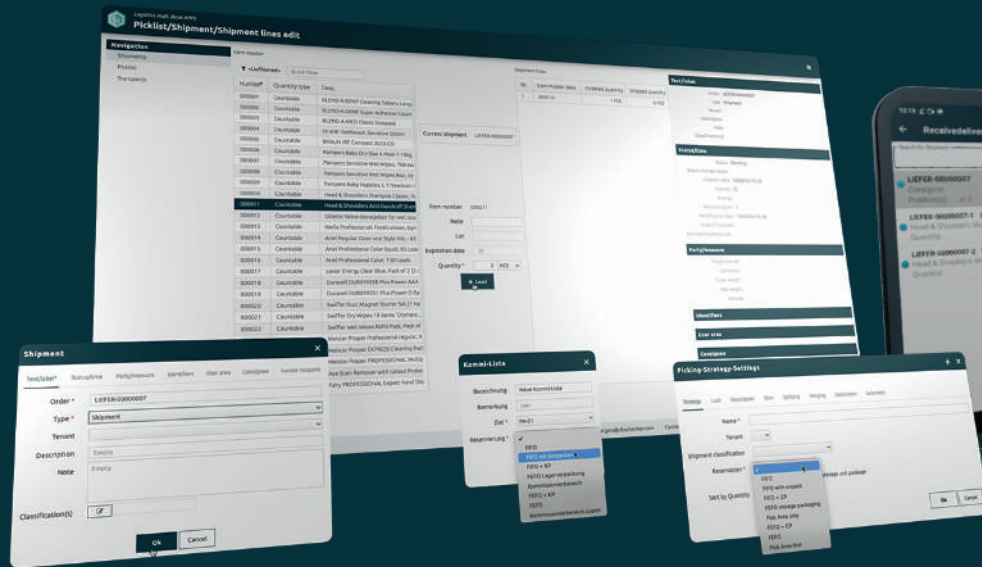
Logistics multi device wms
Picklist/Shipment/Shipment lines edit

Navigation
Shipments
Picklist
Transports

Item master
▼ <Unfiltered> Quick Filter

| Number | Quantity type | Desc. |
|---|---|---|
| 000001 | Countable | BLEND-A-DENT Cleaning Tablets Long |
| 000002 | Countable | BLEND-A-DENT Super Adhesive Cream |
| 000003 | Countable | BLEND-A-MED Classic Toothpaste |
| 000004 | Countable | Oral-B Toothbrush Sensitive |
| 000005 | Countable | BRAUN IRT Compact 3010 CD |
| 000006 | Countable | Pampers Baby Dry Size 4 |
| 000007 | Countable | Pampers Sensitive Wet Wipes |
| 000008 | Countable | Pampers Sensitive Wet Wipes Box |
| 000009 | Countable | Pampers Baby Nappies |
| 000010 | Countable | Head & Shoulders Shampoo Classic |
| 000011 | Countable | Head & Shoulders Anti Dandruff Shampoo |
| 000012 | Countable | Gillette Fusion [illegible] |
| 000013 | Countable | Wella Professionals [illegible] |
| 000014 | Countable | Ariel Regular Colour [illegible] |
| 000015 | Countable | Ariel Professional Color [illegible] |
| 000016 | Countable | Ariel Professional Color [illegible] |
| 000017 | Countable | Lenor Energy Clear Blue |
| 000018 | Countable | Duracell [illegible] |
| 000019 | Countable | Duracell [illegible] |
| 000020 | Countable | Swiffer Dust Magnet Starter Set |
| 000021 | Countable | Swiffer Dry Wipes |
| 000022 | Countable | Swiffer wet Wipes |
| 000023 | Countable | Meister Proper Professional |
| | | Meister Proper EXTREME Cleaning |
| | | Meister Proper PROFESSIONAL |
| | | Meister Proper Remover |
| | | Fairy PROFESSIONAL Expert |

Current shipment LIEFER-00000007

Item number 000011
Note
Lot
Expiration date
Quantity * 0 PCE
+ Load

Shipment lines
| Nr | Item master label | Ordered quantity | Shipped quantity |
|---|---|---|---|
| 1 | 000010 | 1 PCE | 0 PCE |

Text/label
Order LIEFER-00000007
Type Shipment
Tenant
Description
Note
Classifications
Transactions
Status Waiting
Party/measure
Identifiers
User area
Consignee

Shipment
Text/label* Status/time Party/measure Identifiers User area Consignee Invoice recipient
Order * LIEFER-00000007
Type * Shipment
Tenant
Description Empty
Note Empty
Classification(s)
Ok Cancel

Kommi-Liste
Bezeichnung Neue Kommi-Liste
Bemerkung Leer
Ziel * PK-01
Reservierung *
FIFO
FIFO mit Anbruch
FIFO + KP
FIFO Lagerverpackung
Kommissionierbereich
FIFO + KP
FEFO
Kommissionierbereich zuerst

Picking-Strategy-Settings
Strategy Lock Description Item Splitting Merging Distinction Automatic
Name *
Tenant
Shipment classification
Reservation *
FIFO
FIFO with unpack
FIFO + CP
FIFO storage packaging
Pick Area only
FIFO + CP
FEFO
Pick Area first
always unit package
Sort by Quantity
Ok Cancel

10:19
Receivedeliv
LIEFER-00000007
Consignee
Products(s)
LIEFER-00000007-1
Head & Shoulders Anti
Quantity
LIEFER-00000007-2
Head & Shoulders Anti
Quantity